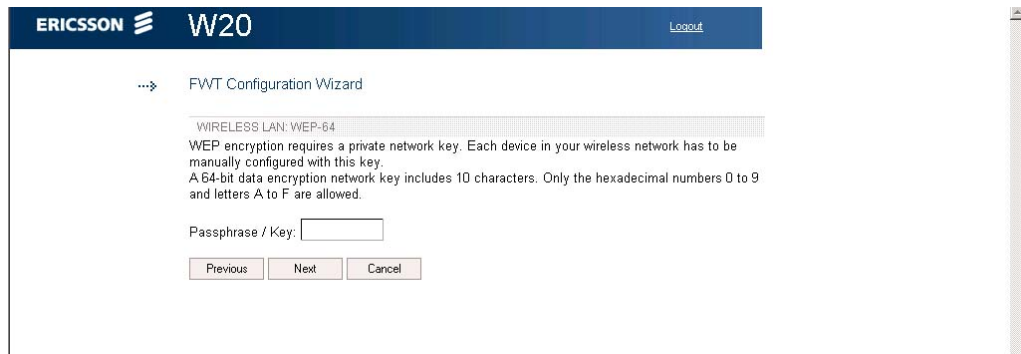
ERICSSON W20

Logout

FWT Configuration Wizard

WIRELESS LAN: WEP-64

WEP encryption requires a private network key. Each device in your wireless network has to be manually configured with this key.
A 64-bit data encryption network key includes 10 characters. Only the hexadecimal numbers 0 to 9 and letters A to F are allowed.

Passphrase / Key:

Previous Next Cancel